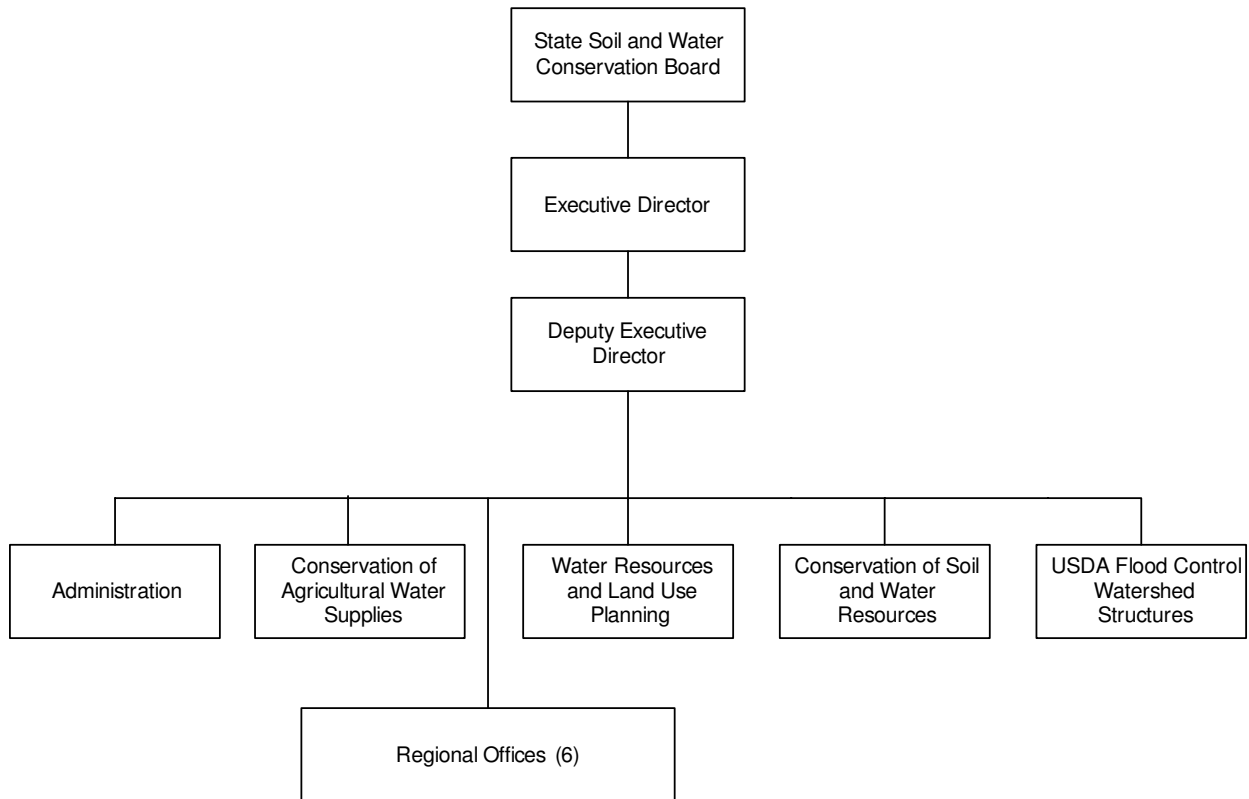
State Soil and Water Conservation Board

Executive Director

Deputy Executive Director

Administration

Conservation of Agricultural Water Supplies

Water Resources and Land Use Planning

Conservation of Soil and Water Resources

USDA Flood Control Watershed Structures

Regional Offices (6)